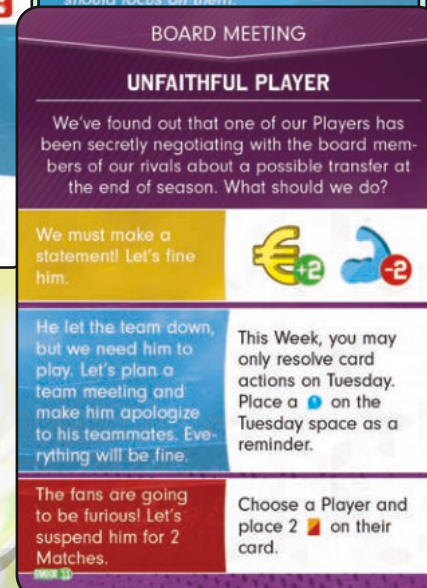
should focus on them.

BOARD MEETING

UNFAITHFUL PLAYER

We've found out that one of our Players has been secretly negotiating with the board members of our rivals about a possible transfer at the end of season. What should we do?

We must make a statement! Let's fine him.

+2 -2

He let the team down, but we need him to play. Let's plan a team meeting and make him apologize to his teammates. Everything will be fine.

This Week, you may only resolve card actions on Tuesday. Place a on the Tuesday space as a reminder.

The fans are going to be furious! Let's suspend him for 2 Matches.

Choose a Player and place 2 on their card.

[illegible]